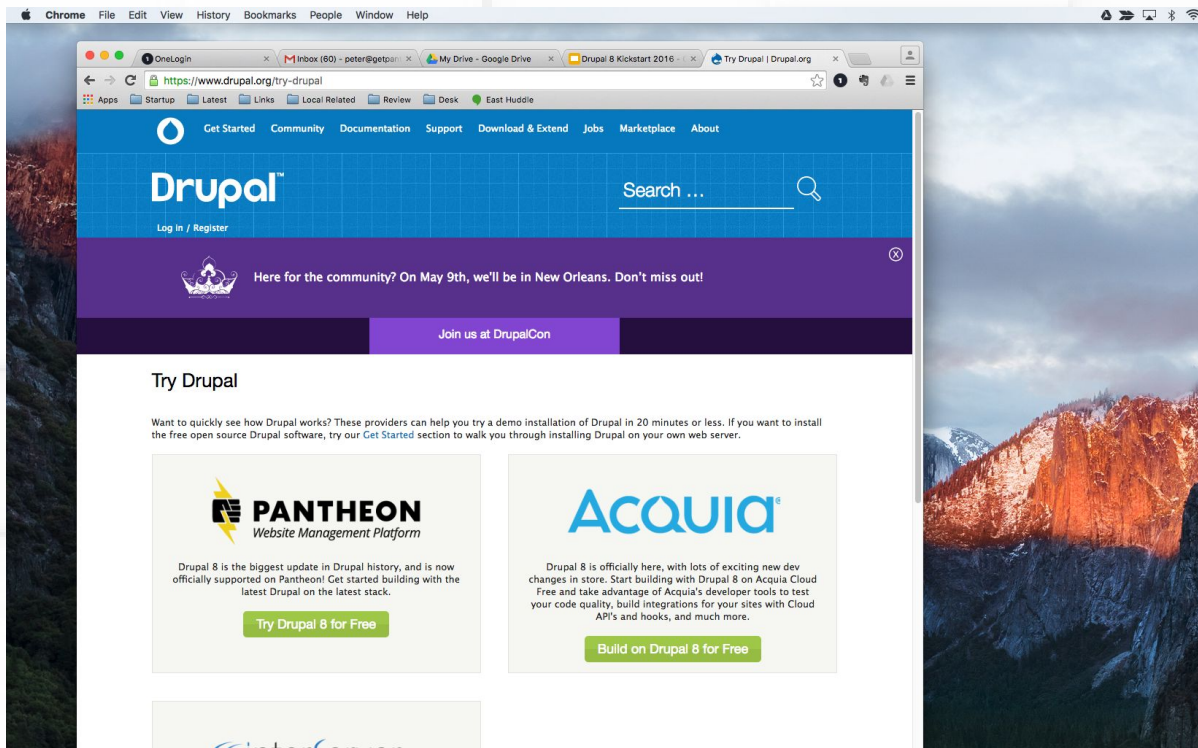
Chrome File Edit View History Bookmarks People Window Help

OneLogin
Inbox (60) - peter@getpan
My Drive - Google Drive
Drupal 8 Kickstart 2016 -
Try Drupal | Drupal.org

https://www.drupal.org/try-drupal

Apps Startup Latest Links Local Related Review Desk East Huddle

Get Started Community Documentation Support Download & Extend Jobs Marketplace About

Drupal™

Search ...

Log in / Register

Here for the community? On May 9th, we'll be in New Orleans. Don't miss out!

Join us at DrupalCon

Try Drupal

Want to quickly see how Drupal works? These providers can help you try a demo installation of Drupal in 20 minutes or less. If you want to install the free open source Drupal software, try our Get Started section to walk you through installing Drupal on your own web server.

PANTHEON
Website Management Platform

Drupal 8 is the biggest update in Drupal history, and is now officially supported on Pantheon! Get started building with the latest Drupal on the latest stack.

Try Drupal 8 for Free

ACQUIA

Drupal 8 is officially here, with lots of exciting new dev changes in store. Start building with Drupal 8 on Acquia Cloud Free and take advantage of Acquia's developer tools to test your code quality, build integrations for your sites with Cloud API's and hooks, and much more.

Build on Drupal 8 for Free

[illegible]